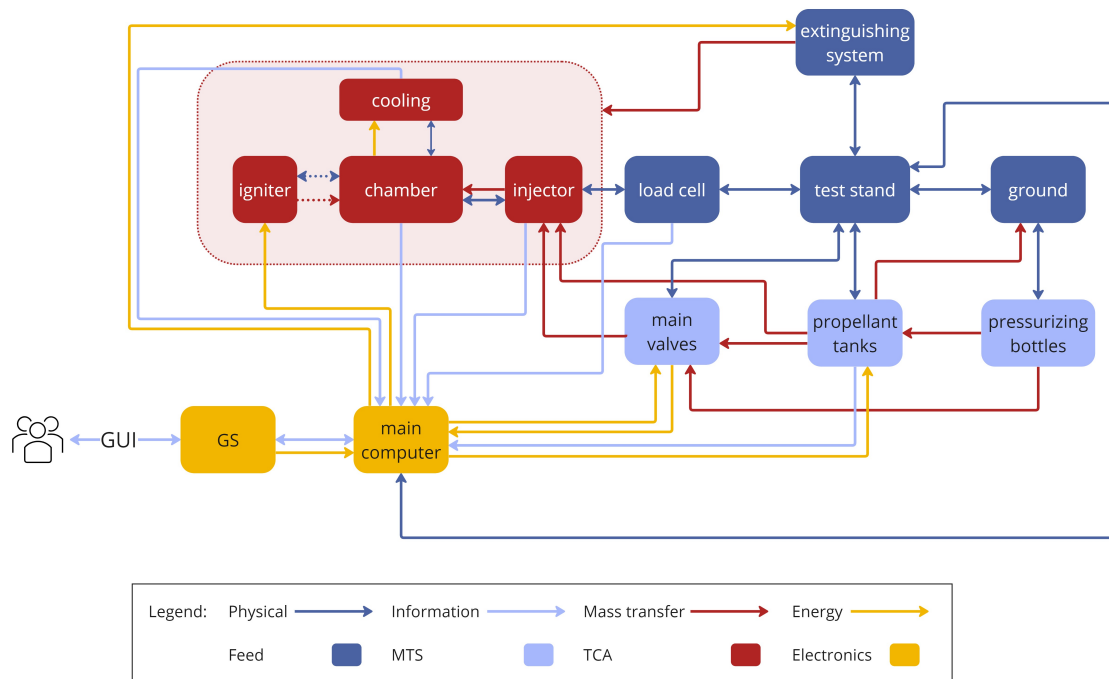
extinguishing system

cooling

igniter

chamber

injector

load cell

test stand

ground

main valves

propellant tanks

pressurizing bottles

GUI

GS

main computer

Legend: Physical Information Mass transfer Energy

Feed MTS TCA Electronics